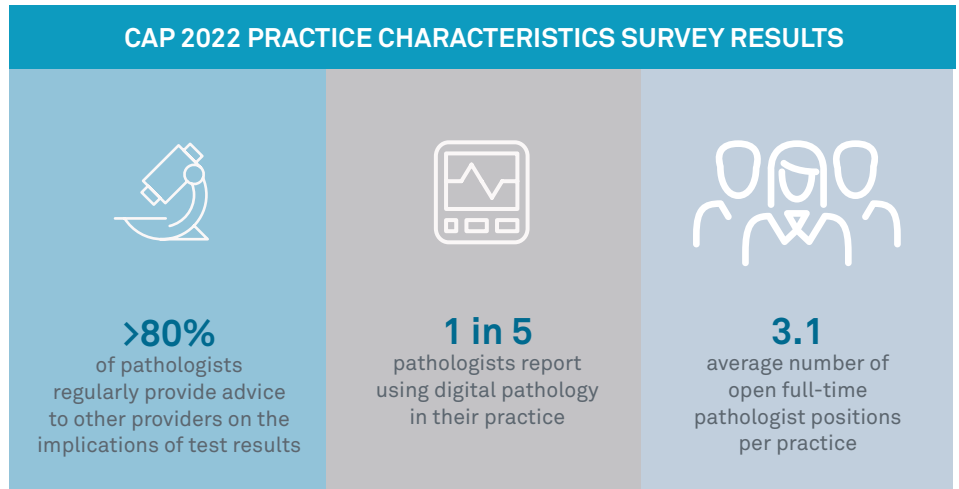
CAP 2022 PRACTICE CHARACTERISTICS SURVEY RESULTS

>80%
of pathologists regularly provide advice to other providers on the implications of test results

1 in 5
pathologists report using digital pathology in their practice

3.1
average number of open full-time pathologist positions per practice